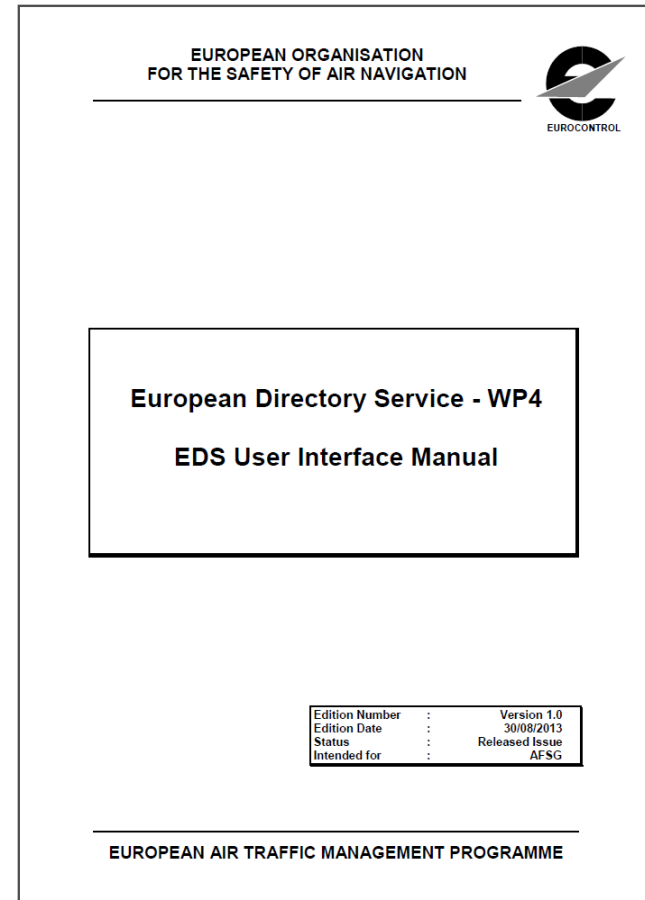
EUROPEAN ORGANISATION
FOR THE SAFETY OF AIR NAVIGATION

EUROCONTROL

European Directory Service - WP4

EDS User Interface Manual

| Edition Number | : | Version 1.0 |
|---|---|---|
| Edition Date | : | 30/08/2013 |
| Status | : | Released Issue |
| Intended for | : | AFSG |

EUROPEAN AIR TRAFFIC MANAGEMENT PROGRAMME